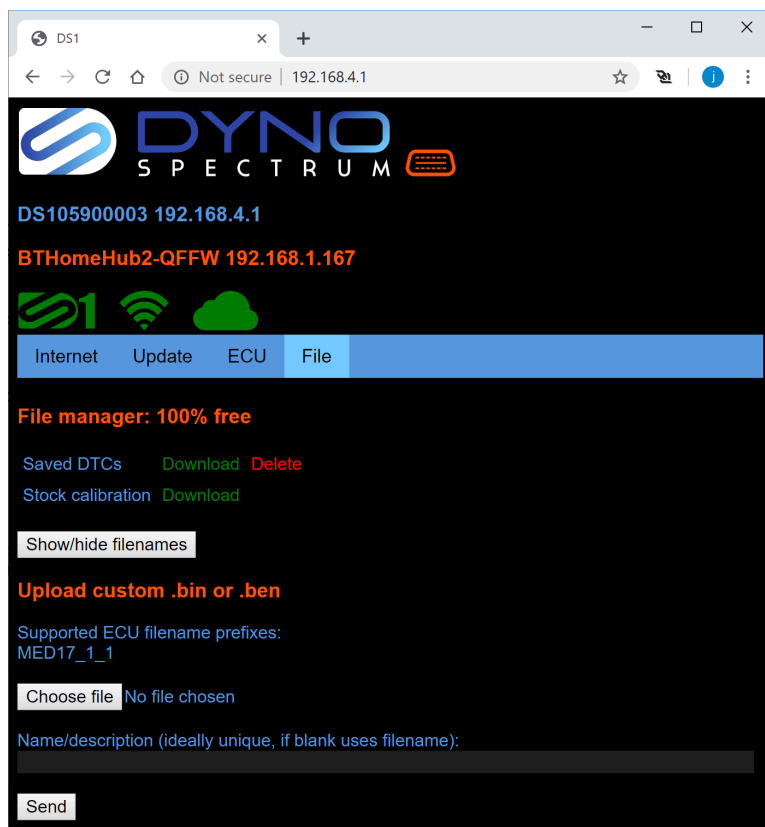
DS1 ×
+
Not secure | 192.168.4.1
j

DYNO
SPECTRUM

DS105900003 192.168.4.1

BTHomeHub2-QFFW 192.168.1.167

1

Internet Update ECU File

File manager: 100% free

| Saved DTCs | Download | Delete |
|---|---|---|
| Stock calibration | Download | |

Show/hide filenames

Upload custom .bin or .ben

Supported ECU filename prefixes:
MED17_1_1

Choose file No file chosen

Name/description (ideally unique, if blank uses filename):

Send